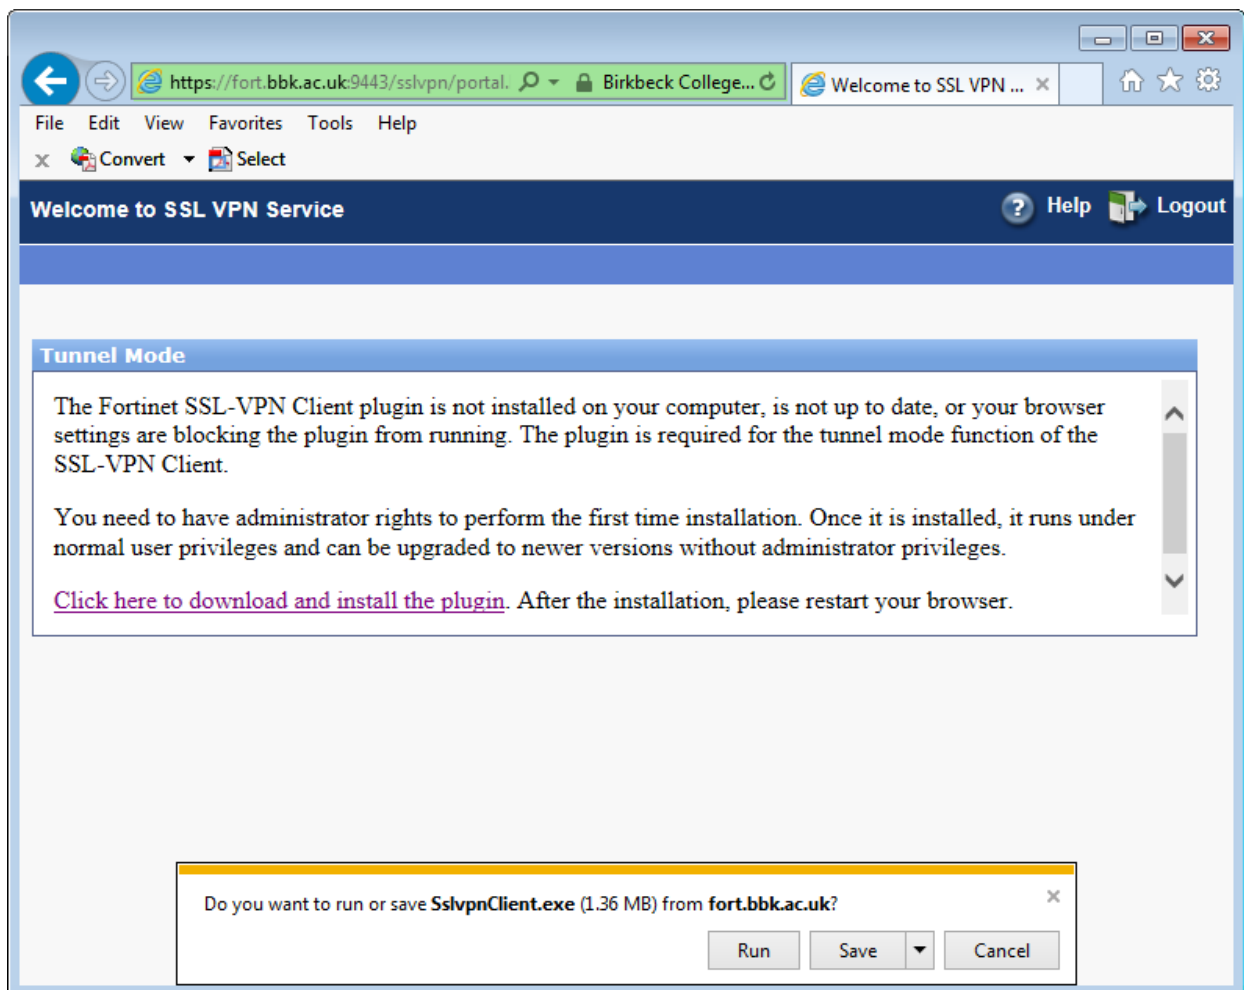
https://fort.bbk.ac.uk:9443/sslvpn/portal. Birkbeck College... Welcome to SSL VPN ...

File Edit View Favorites Tools Help

Convert Select

Welcome to SSL VPN Service

Help Logout

Tunnel Mode

The Fortinet SSL-VPN Client plugin is not installed on your computer, is not up to date, or your browser settings are blocking the plugin from running. The plugin is required for the tunnel mode function of the SSL-VPN Client.

You need to have administrator rights to perform the first time installation. Once it is installed, it runs under normal user privileges and can be upgraded to newer versions without administrator privileges.

Click here to download and install the plugin. After the installation, please restart your browser.

Do you want to run or save SslvpnClient.exe (1.36 MB) from fort.bbk.ac.uk?

Run Save Cancel